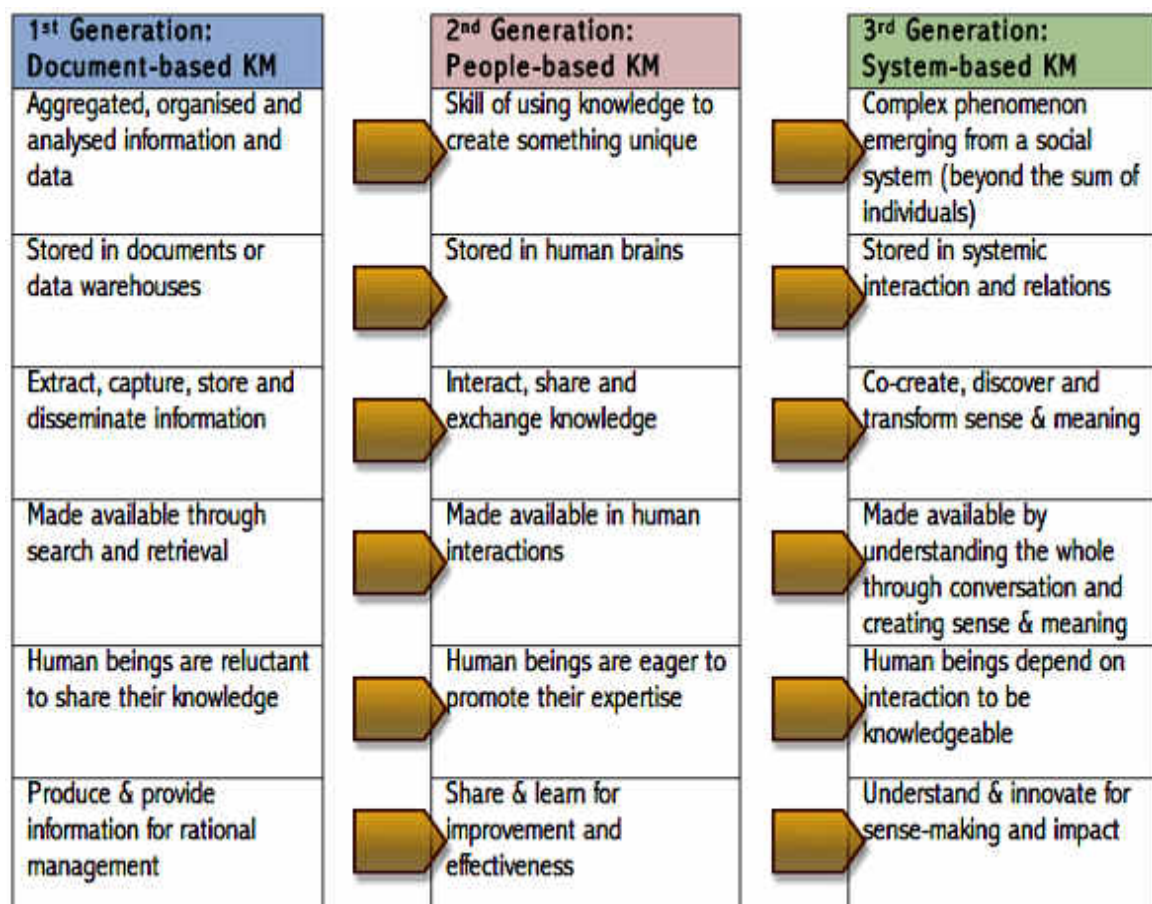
| 1st Generation: Document-based KM | 2nd Generation: People-based KM | 3rd Generation: System-based KM |
|---|---|---|
| Aggregated, organised and analysed information and data | Skill of using knowledge to create something unique | Complex phenomenon emerging from a social system (beyond the sum of individuals) |
| Stored in documents or data warehouses | Stored in human brains | Stored in systemic interaction and relations |
| Extract, capture, store and disseminate information | Interact, share and exchange knowledge | Co-create, discover and transform sense & meaning |
| Made available through search and retrieval | Made available in human interactions | Made available by understanding the whole through conversation and creating sense & meaning |
| Human beings are reluctant to share their knowledge | Human beings are eager to promote their expertise | Human beings depend on interaction to be knowledgeable |
| Produce & provide information for rational management | Share & learn for improvement and effectiveness | Understand & innovate for sense-making and impact |